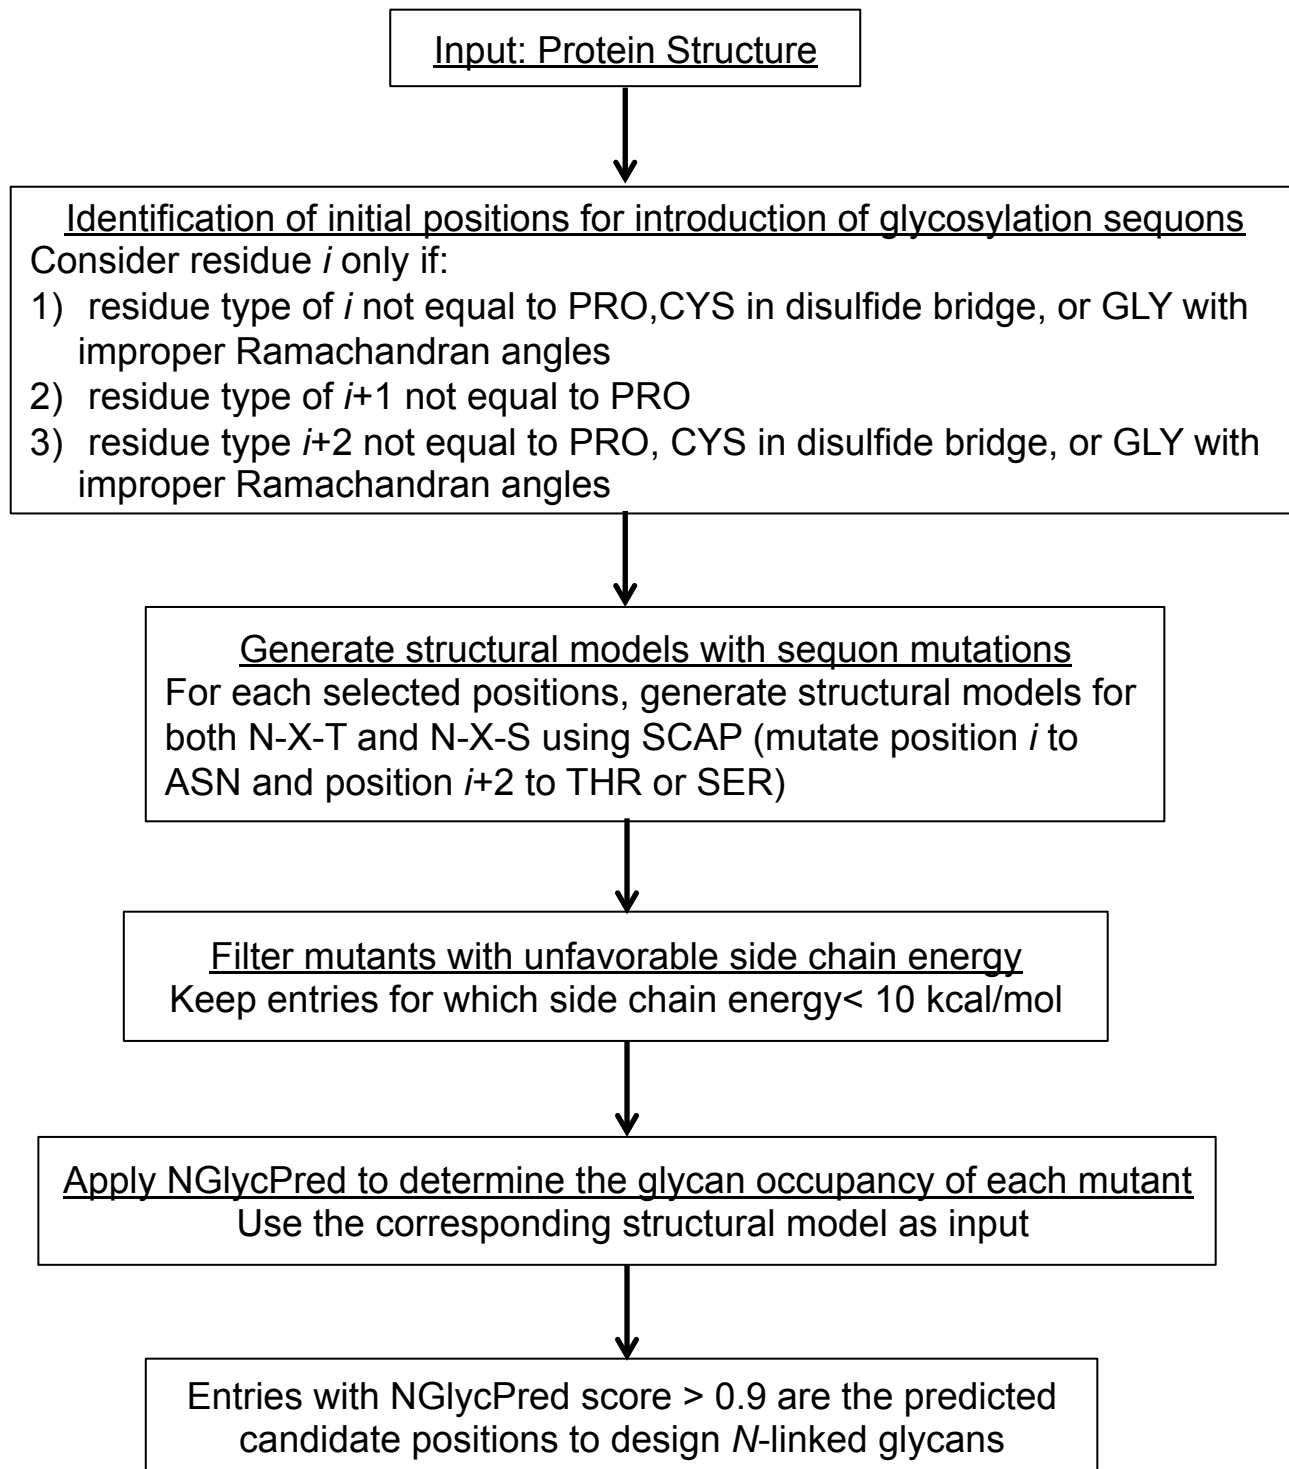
Input: Protein Structure

Identification of initial positions for introduction of glycosylation sequons
Consider residue *i* only if:
1) residue type of *i* not equal to PRO,CYS in disulfide bridge, or GLY with improper Ramachandran angles
2) residue type of *i*+1 not equal to PRO
3) residue type *i*+2 not equal to PRO, CYS in disulfide bridge, or GLY with improper Ramachandran angles

Generate structural models with sequon mutations
For each selected positions, generate structural models for both N-X-T and N-X-S using SCAP (mutate position *i* to ASN and position *i*+2 to THR or SER)

Filter mutants with unfavorable side chain energy
Keep entries for which side chain energy< 10 kcal/mol

Apply NGlycPred to determine the glycan occupancy of each mutant
Use the corresponding structural model as input

Entries with NGlycPred score > 0.9 are the predicted candidate positions to design *N*-linked glycans